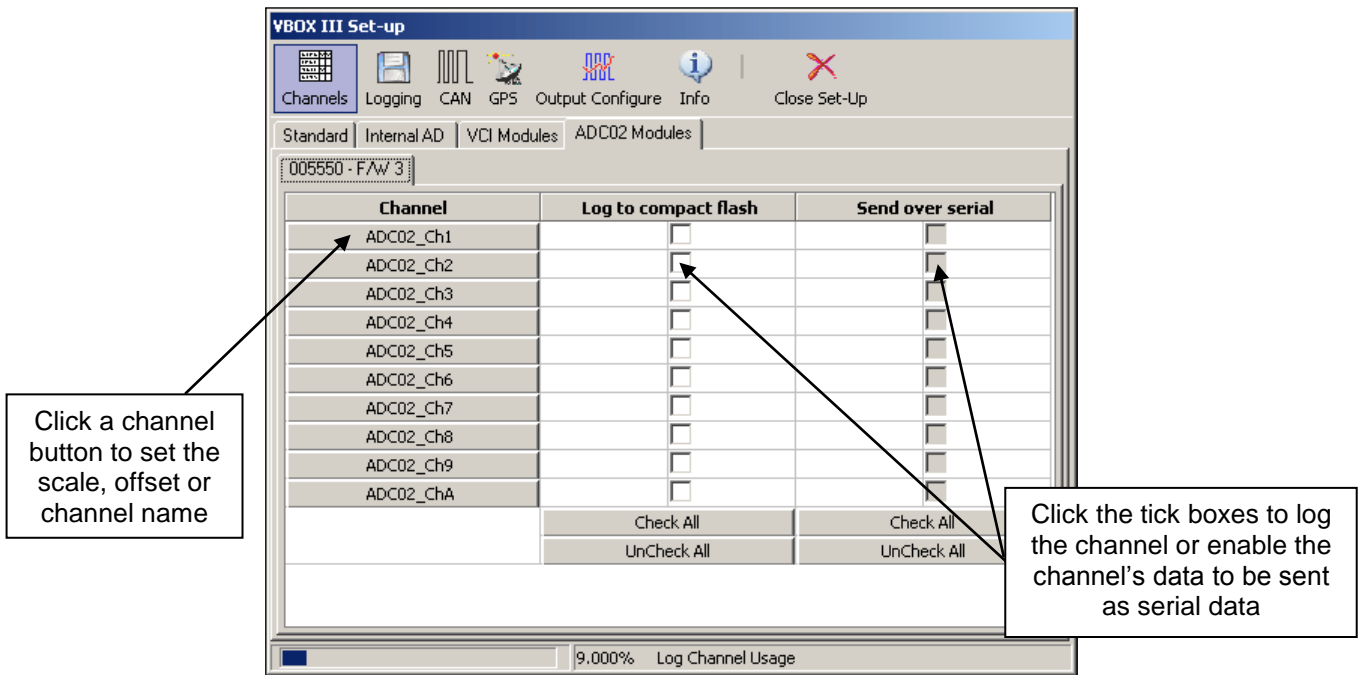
VBOX III Set-up

Channels Logging CAN GPS Output Configure Info Close Set-Up

Standard | Internal AD | VCI Modules | ADC02 Modules

005550 - F/W 3

| Channel | Log to compact flash | Send over serial |
|---|---|---|
| ADC02_Ch1 | | |
| ADC02_Ch2 | | |
| ADC02_Ch3 | | |
| ADC02_Ch4 | | |
| ADC02_Ch5 | | |
| ADC02_Ch6 | | |
| ADC02_Ch7 | | |
| ADC02_Ch8 | | |
| ADC02_Ch9 | | |
| ADC02_ChA | | |
| | Check All | Check All |
| | UnCheck All | UnCheck All |

Click a channel button to set the scale, offset or channel name

Click the tick boxes to log the channel or enable the channel's data to be sent as serial data

9.000% Log Channel Usage